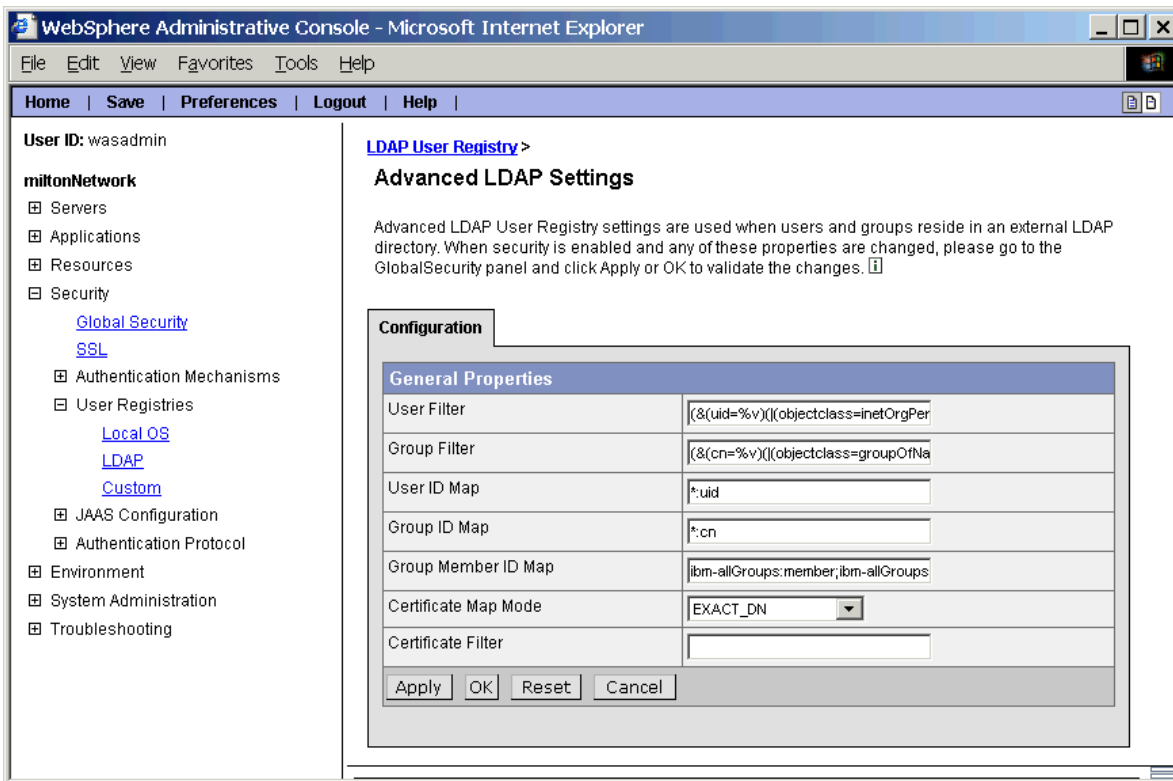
WebSphere Administrative Console - Microsoft Internet Explorer

File Edit View Favorites Tools Help

Home | Save | Preferences | Logout | Help |

User ID: wasadmin

miltonNetwork

⊞ Servers
⊞ Applications
⊞ Resources
⊟ Security
Global Security
SSL
⊞ Authentication Mechanisms
⊟ User Registries
Local OS
LDAP
Custom
⊞ JAAS Configuration
⊞ Authentication Protocol
⊞ Environment
⊞ System Administration
⊞ Troubleshooting

LDAP User Registry >

Advanced LDAP Settings

Advanced LDAP User Registry settings are used when users and groups reside in an external LDAP directory. When security is enabled and any of these properties are changed, please go to the GlobalSecurity panel and click Apply or OK to validate the changes.

Configuration

General Properties

| | |
|---|---|
| User Filter | (&(uid=%v)(\|(objectclass=inetOrgPer |
| Group Filter | (&(cn=%v)(\|(objectclass=groupOfNa |
| User ID Map | *:uid |
| Group ID Map | *:cn |
| Group Member ID Map | ibm-allGroups:member;ibm-allGroups |
| Certificate Map Mode | EXACT_DN |
| Certificate Filter | |

Apply OK Reset Cancel